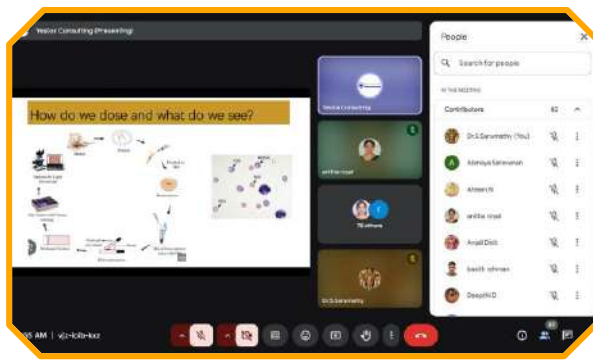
Vestor Consulting (Presenting)

How do we dose and what do we see?

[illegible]

Vestor Consulting

anitha royal

T

78 others

Dr.S.Saravnathy

People

Search for people

IN THE MEETING

Contributors 82

Dr.S.Saravnathy (You)

A Adaniya Saravanan

Ahleem N

anitha royal

Anjali Dixit

basith rahman

Deepthi D

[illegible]5 AM | vjz-lolb-kxz

82